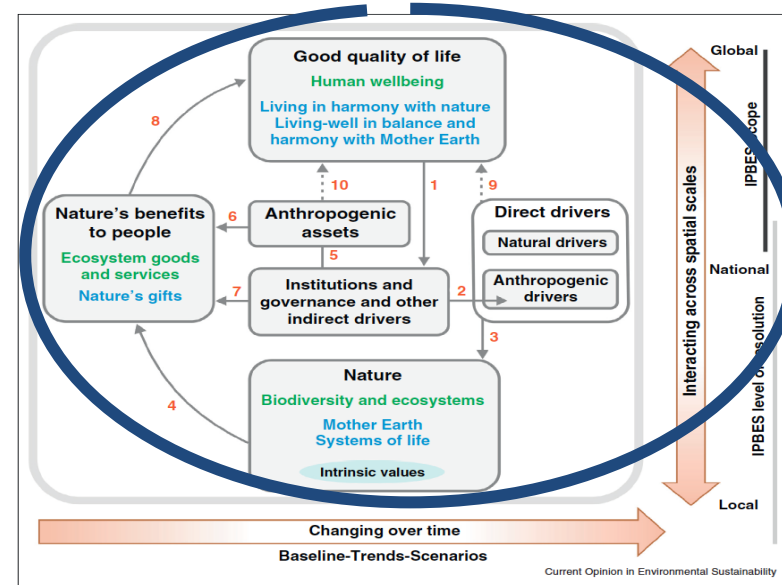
Good quality of life
Human wellbeing
Living in harmony with nature
Living-well in balance and harmony with Mother Earth

8

10

1

9

Nature's benefits to people
Ecosystem goods and services
Nature's gifts

6

Anthropogenic assets

5

Direct drivers
Natural drivers
Anthropogenic drivers

7

Institutions and governance and other indirect drivers

2

3

4

Nature
Biodiversity and ecosystems
Mother Earth
Systems of life
Intrinsic values

Global
IPBES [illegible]cope
Interacting across spatial scales
National
IPBES level o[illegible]solution
Local

Changing over time
Baseline-Trends-Scenarios

Current Opinion in Environmental Sustainability